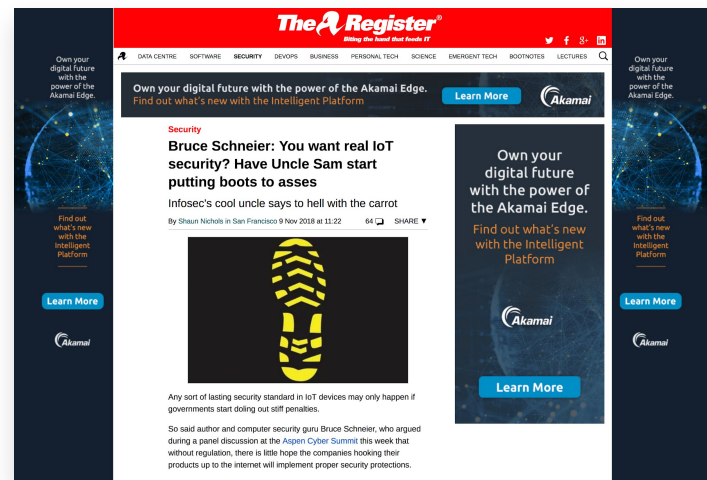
Own your digital future with the power of the Akamai Edge.

Find out what's new with the Intelligent Platform

Learn More

Akamai

The Register®
Biting the hand that feeds IT

DATA CENTRE SOFTWARE SECURITY DEVOPS BUSINESS PERSONAL TECH SCIENCE EMERGENT TECH BOOTNOTES LECTURES

Own your digital future with the power of the Akamai Edge.
Find out what's new with the Intelligent Platform
Learn More
Akamai

Security

Bruce Schneier: You want real IoT security? Have Uncle Sam start putting boots to asses

Infosec's cool uncle says to hell with the carrot

By Shaun Nichols in San Francisco 9 Nov 2018 at 11:22 64 SHARE ▼

Any sort of lasting security standard in IoT devices may only happen if governments start doling out stiff penalties.

So said author and computer security guru Bruce Schneier, who argued during a panel discussion at the Aspen Cyber Summit this week that without regulation, there is little hope the companies hooking their products up to the internet will implement proper security protections.

Own your digital future with the power of the Akamai Edge.
Find out what's new with the Intelligent Platform
Akamai
Learn More

Own your digital future with the power of the Akamai Edge.

Find out what's new with the Intelligent Platform

Learn More

Akamai